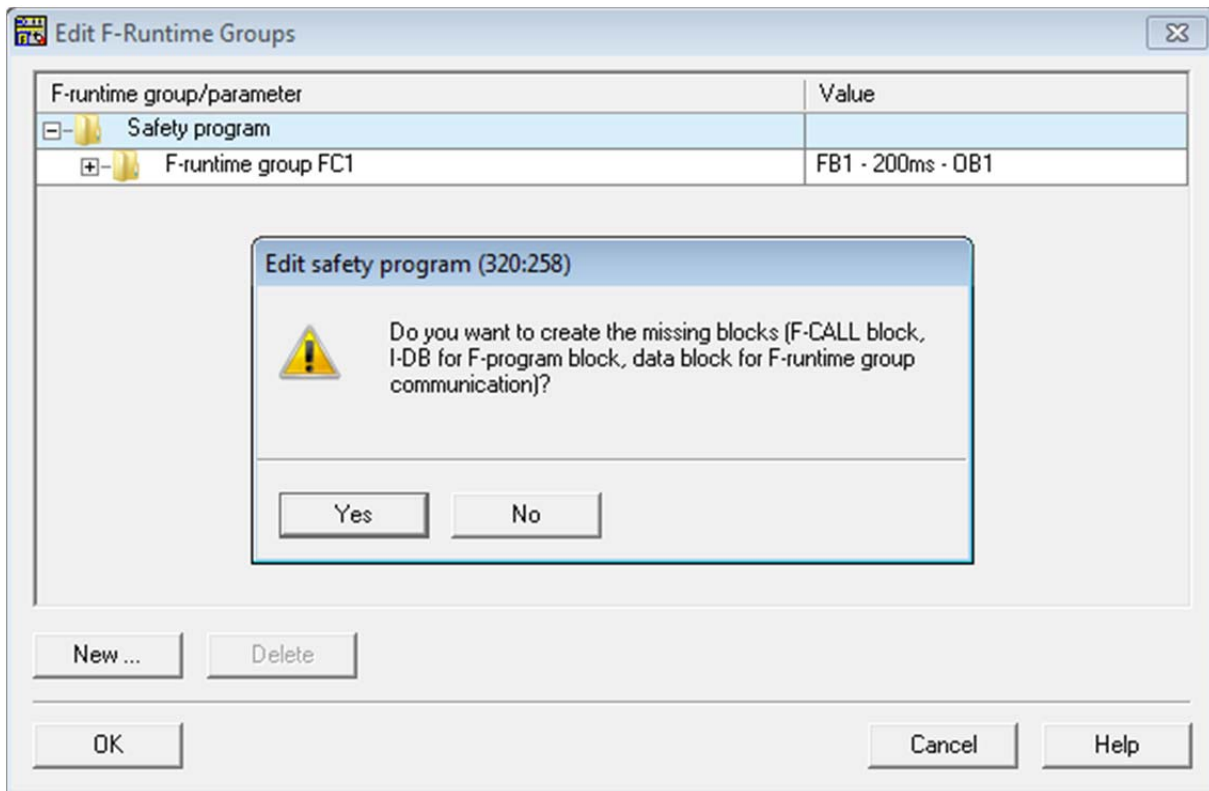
Edit F-Runtime Groups

| F-runtime group/parameter | Value |
|---|---|
| Safety program | |
| F-runtime group FC1 | FB1 - 200ms - OB1 |

Edit safety program (320:258)

Do you want to create the missing blocks (F-CALL block, I-DB for F-program block, data block for F-runtime group communication)?

Yes
No

New ...
Delete

OK
Cancel
Help